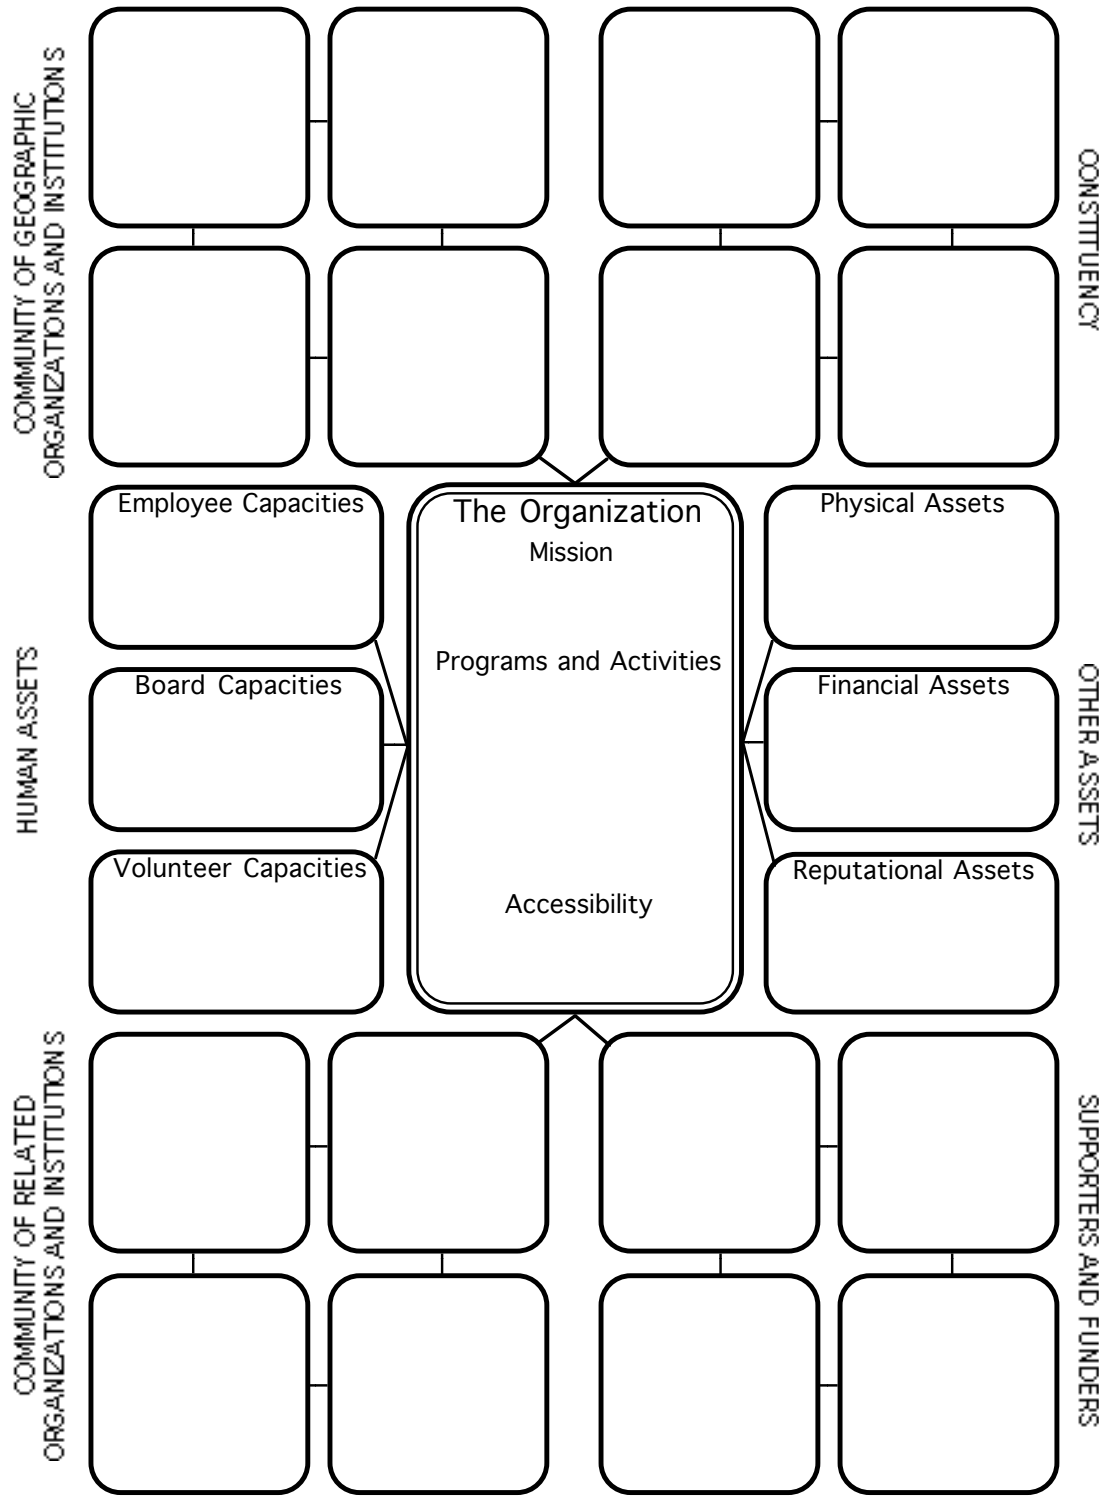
COMMUNITY OF GEOGRAPHIC ORGANIZATIONS AND INSTITUTIONS

CONSTITUENCY

HUMAN ASSETS

Employee Capacities

Board Capacities

Volunteer Capacities

The Organization
Mission

Programs and Activities

Accessibility

Physical Assets

Financial Assets

Reputational Assets

OTHER ASSETS

COMMUNITY OF RELATED ORGANIZATIONS AND INSTITUTIONS

SUPPORTERS AND FUNDERS